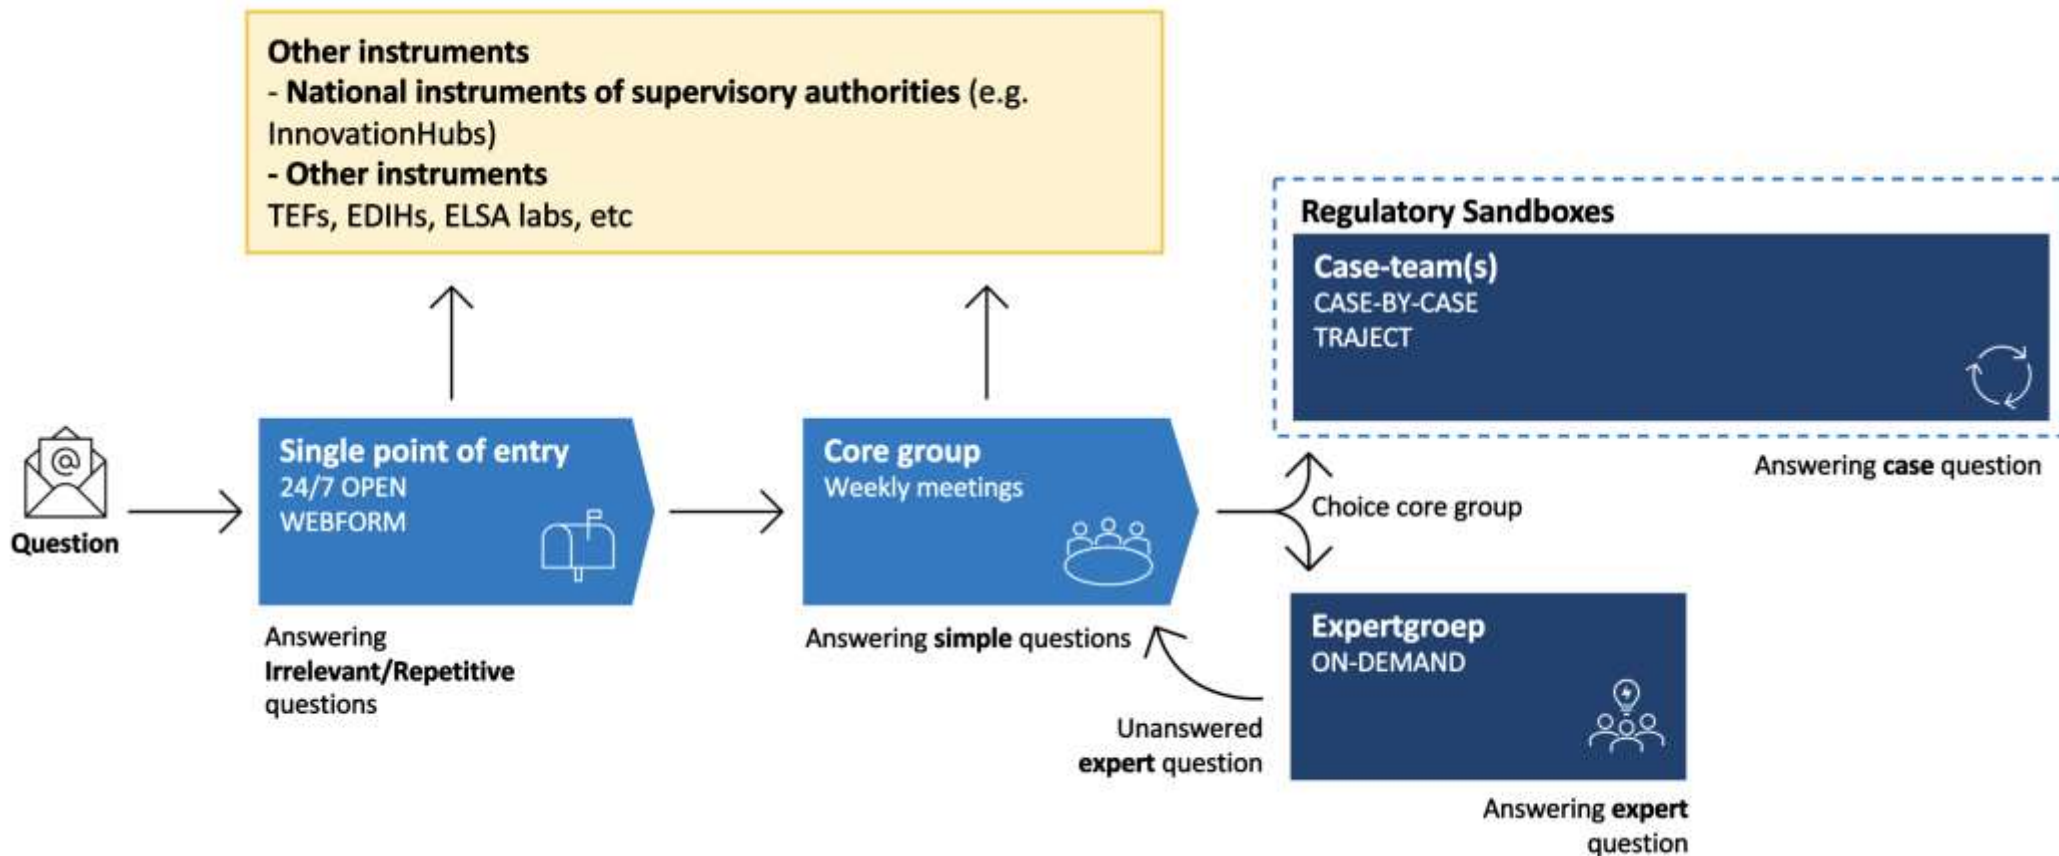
Other instruments
- National instruments of supervisory authorities (e.g. InnovationHubs)
- Other instruments
TEFs, EDIHs, ELSA labs, etc

Regulatory Sandboxes

Case-team(s)
CASE-BY-CASE
TRAJECT

Answering case question

Question

Single point of entry
24/7 OPEN
WEBFORM

Answering Irrelevant/Repetitive questions

Core group
Weekly meetings

Answering simple questions

Choice core group

Expertgroep
ON-DEMAND

Unanswered expert question

Answering expert question